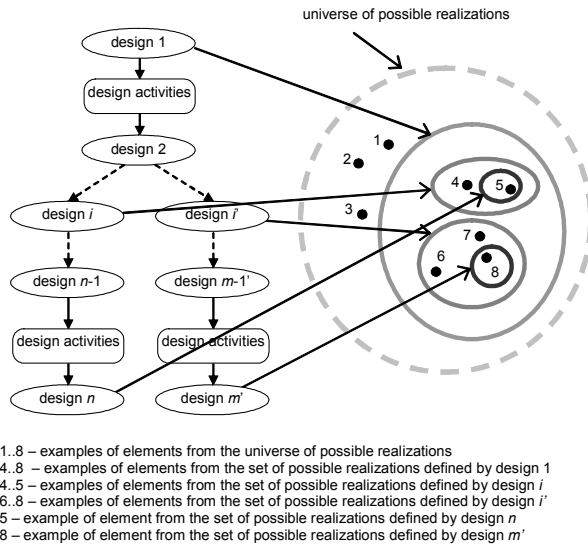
universe of possible realizations

design 1

design activities

design 2

design *i*

design *i'*

design *n*-1

design *m*-1'

design activities

design activities

design *n*

design *m'*

1

2

3

4

5

6

7

8

1..8 – examples of elements from the universe of possible realizations
4..8 – examples of elements from the set of possible realizations defined by design 1
4..5 – examples of elements from the set of possible realizations defined by design *i*
6..8 – examples of elements from the set of possible realizations defined by design *i'*
5 – example of element from the set of possible realizations defined by design *n*
8 – example of element from the set of possible realizations defined by design *m'*